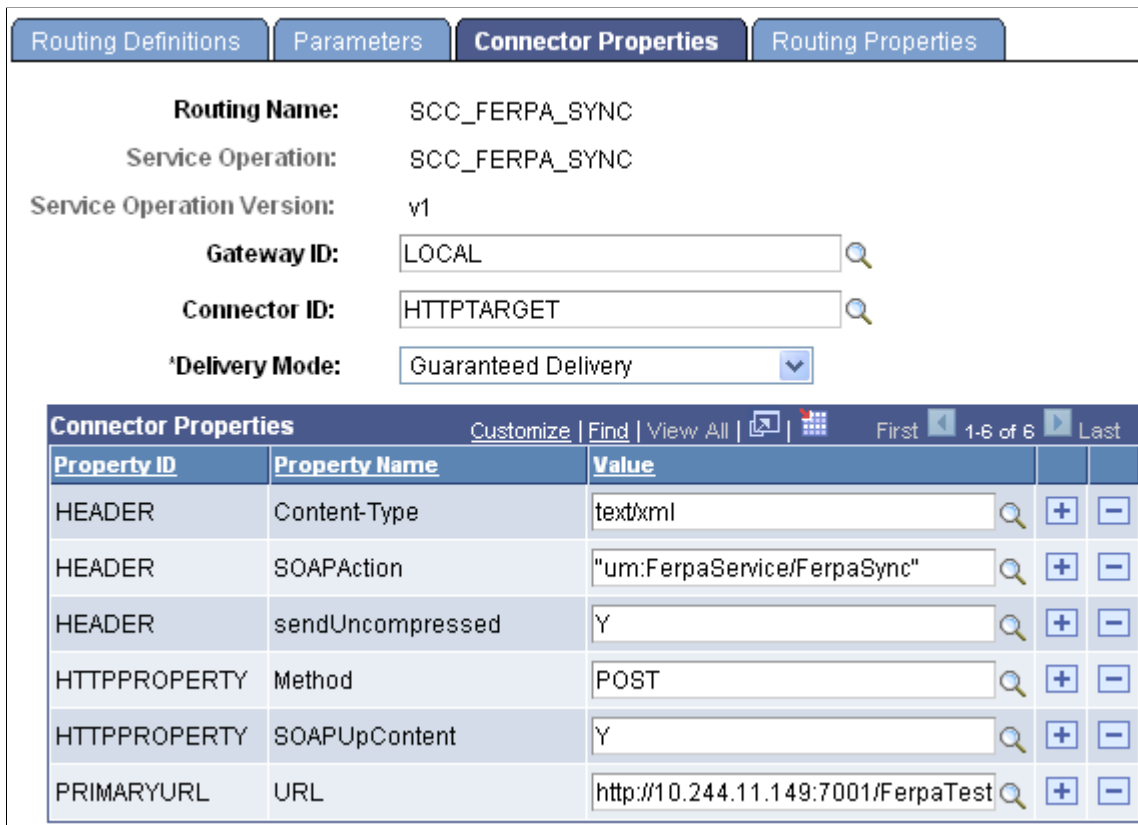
Routing Definitions | Parameters | Connector Properties | Routing Properties

Routing Name: SCC_FERPA_SYNC

Service Operation: SCC_FERPA_SYNC

Service Operation Version: v1

Gateway ID: LOCAL

Connector ID: HTTPTARGET

*Delivery Mode: Guaranteed Delivery

Connector Properties Customize | Find | View All | First 1-6 of 6 Last

| Property ID | Property Name | Value | | |
|---|---|---|---|---|
| HEADER | Content-Type | text/xml | + | − |
| HEADER | SOAPAction | "urn:FerpaService/FerpaSync" | + | − |
| HEADER | sendUncompressed | Y | + | − |
| HTTPPROPERTY | Method | POST | + | − |
| HTTPPROPERTY | SOAPUpContent | Y | + | − |
| PRIMARYURL | URL | http://10.244.11.149:7001/FerpaTest | + | − |